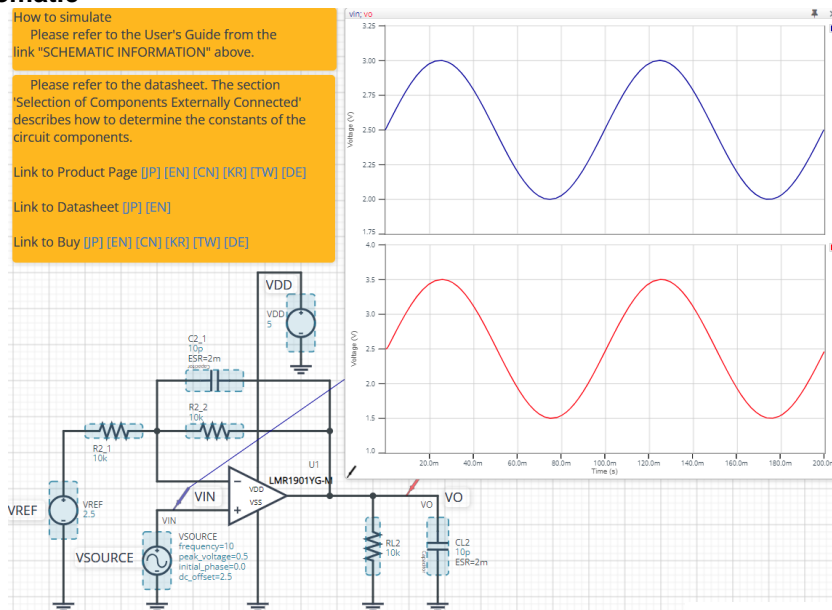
How to simulate
Please refer to the User's Guide from the link "SCHEMATIC INFORMATION" above.

Please refer to the datasheet. The section 'Selection of Components Externally Connected' describes how to determine the constants of the circuit components.

Link to Product Page [JP] [EN] [CN] [KR] [TW] [DE]

Link to Datasheet [JP] [EN]

Link to Buy [JP] [EN] [CN] [KR] [TW] [DE]

vin; vo

3.25
3.00
2.75
2.50
2.25
2.00
1.75
Voltage (V)

4.0
3.5
3.0
2.5
2.0
1.5
1.0
Voltage (V)

20.0m 40.0m 60.0m 80.0m 100.0m 120.0m 140.0m 160.0m 180.0m 200.0m
Time (s)

VDD
VDD
5

C2_1
10p
ESR=2m

R2_2
10k

R2_1
10k

U1
LMR1901YG-M
VDD
VSS

VIN

VO

VREF
VREF
2.5

VIN

VSOURCE
VSOURCE
frequency=10
peak_voltage=0.5
initial_phase=0.0
dc_offset=2.5

VO

RL2
10k

CL2
10p
ESR=2m